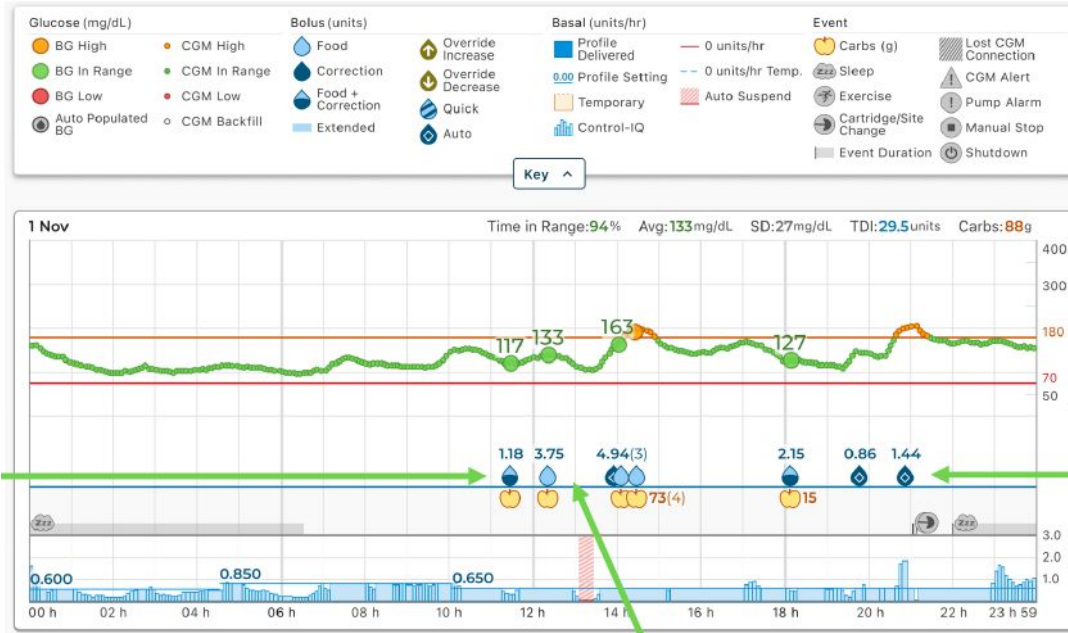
Glucose (mg/dL)
BG High
BG In Range
BG Low
Auto Populated BG
CGM High
CGM In Range
CGM Low
CGM Backfill

Bolus (units)
Food
Correction
Food + Correction
Extended
Override Increase
Override Decrease
Quick
Auto

Basal (units/hr)
Profile Delivered
0.00 Profile Setting
Temporary
Control-IQ
0 units/hr
0 units/hr Temp.
Auto Suspend

Event
Carbs (g)
Sleep
Exercise
Cartridge/Site Change
Event Duration
Lost CGM Connection
CGM Alert
Pump Alarm
Manual Stop
Shutdown

Key ^

1 Nov
Time in Range: 94% Avg: 133 mg/dL SD: 27 mg/dL TDI: 29.5 units Carbs: 88 g

400
300
180
70
50

117 133 163 127

1.18 3.75 4.94(3) 2.15 0.86 1.44

73(4) 15

3.0
2.0
1.0

0.600 0.850 0.650

00 h 02 h 04 h 06 h 08 h 10 h 12 h 14 h 16 h 18 h 20 h 22 h 23 h 59